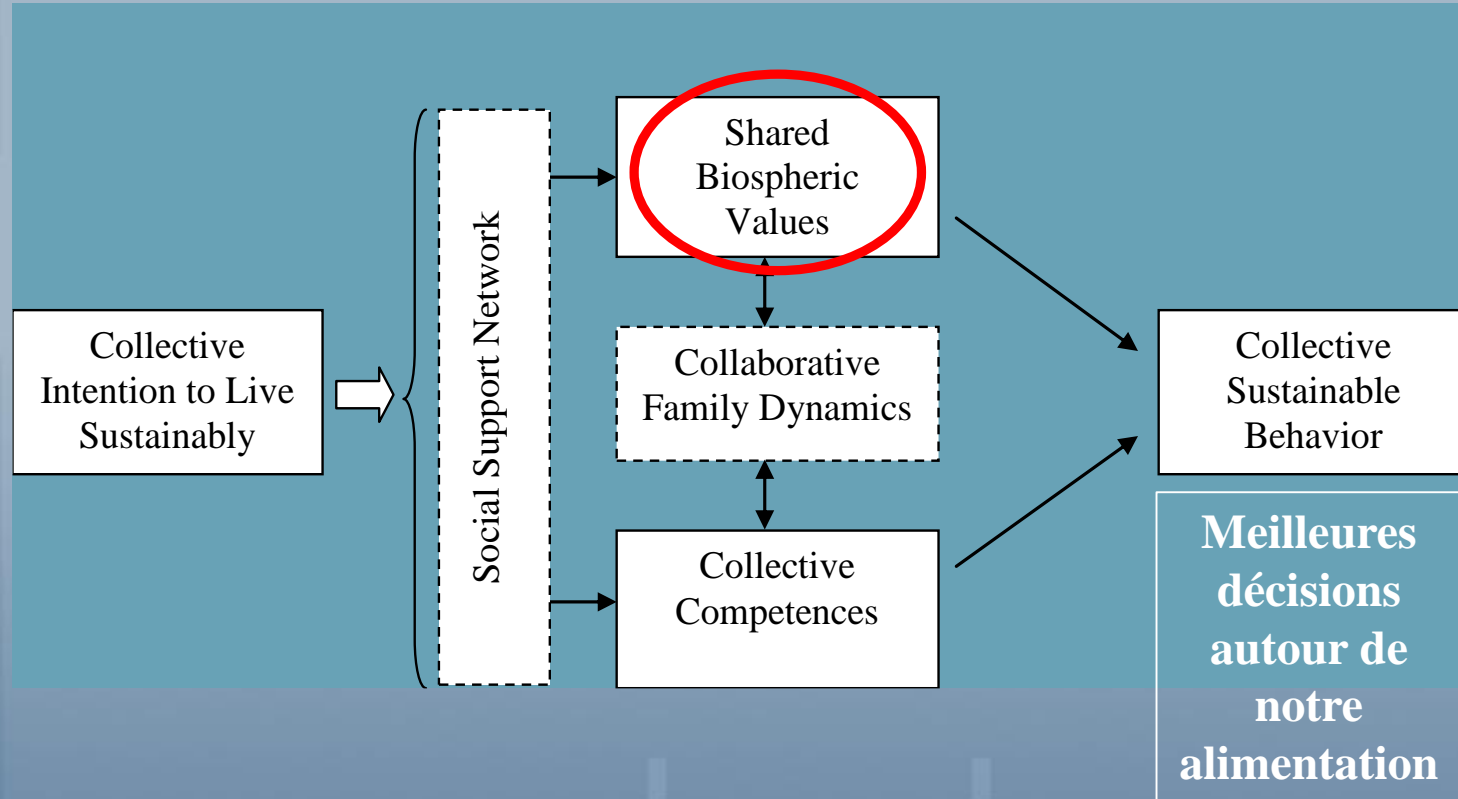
Collective Intention to Live Sustainably

Social Support Network

Shared Biospheric Values

Collaborative Family Dynamics

Collective Competences

Collective Sustainable Behavior

Meilleures décisions autour de notre alimentation